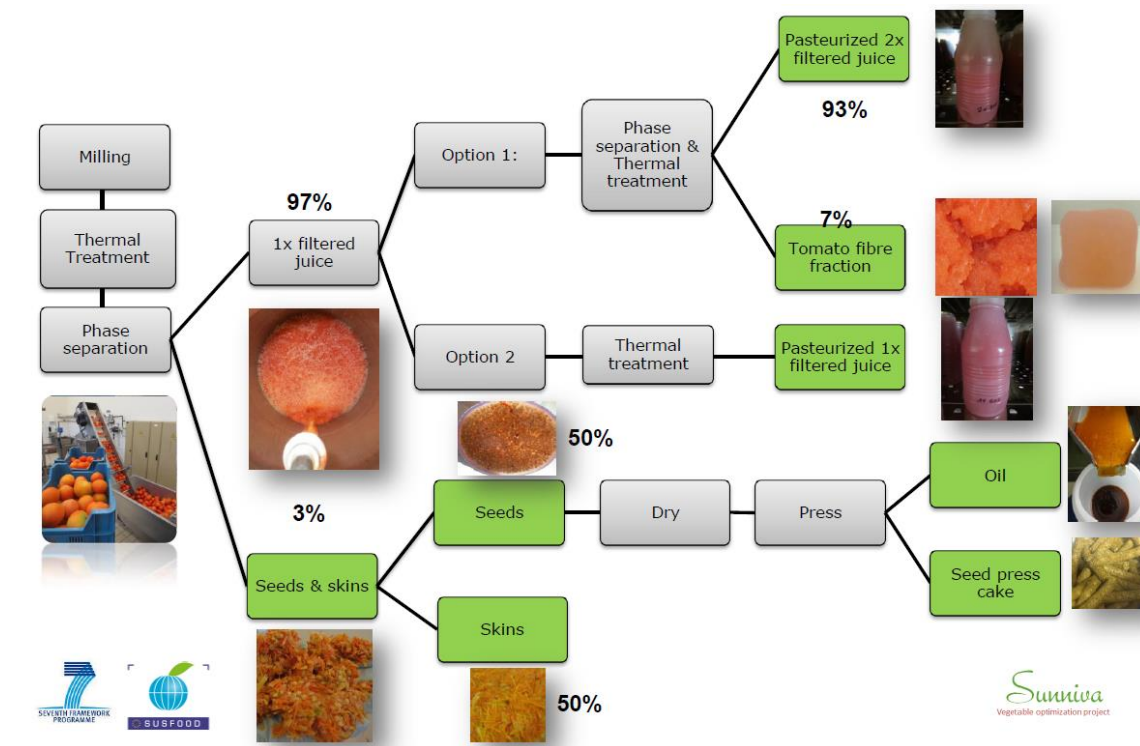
Milling

Thermal Treatment

Phase separation

97%

1x filtered juice

Option 1:

Phase separation & Thermal treatment

Pasteurized 2x filtered juice

93%

7%

Tomato fibre fraction

Option 2

Thermal treatment

Pasteurized 1x filtered juice

50%

3%

Seeds

Dry

Press

Oil

Seeds & skins

Seed press cake

Skins

50%

SEVENTH FRAMEWORK PROGRAMME

SUSFOOD

Sunniva

Vegetable optimization project